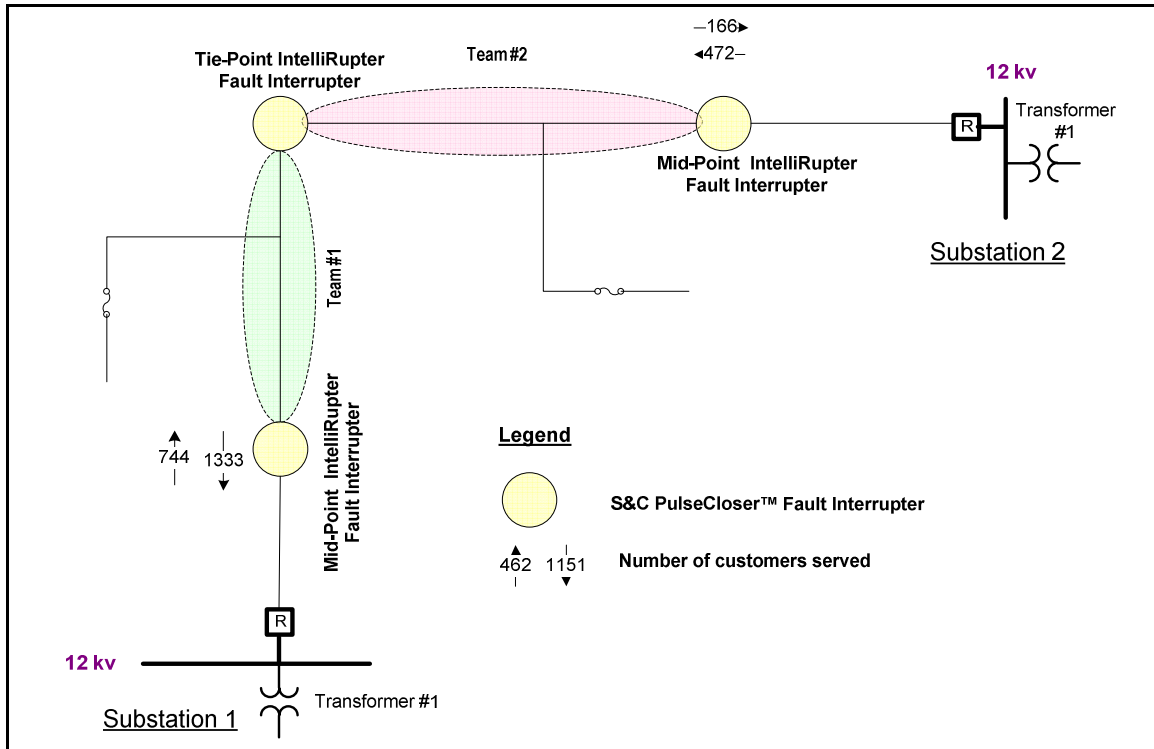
166
472
Tie-Point IntelliRupter Fault Interrupter
Team #2
12 kv
Transformer #1
R
Mid-Point IntelliRupter Fault Interrupter
Substation 2
Team #1
744
1333
Mid-Point IntelliRupter Fault Interrupter
Legend
S&C PulseCloser™ Fault Interrupter
462
1151
Number of customers served
R
12 kv
Transformer #1
Substation 1